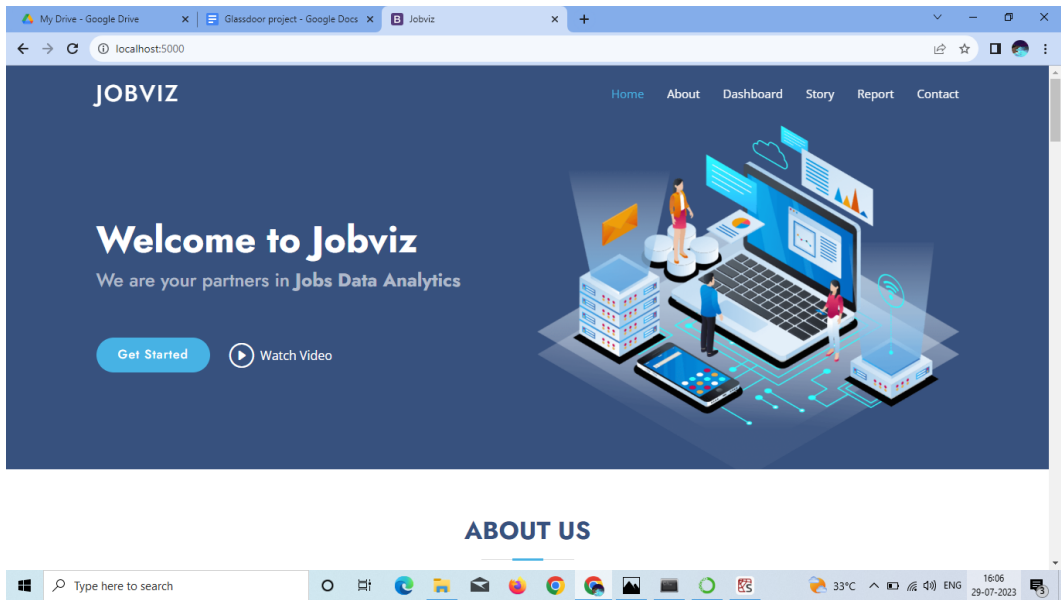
My Drive - Google Drive
Glassdoor project - Google Docs
Jobviz
localhost:5000

JOBVIZ
Home About Dashboard Story Report Contact

Welcome to Jobviz
We are your partners in Jobs Data Analytics

Get Started
Watch Video

ABOUT US

Type here to search
33°C
ENG
16:06
29-07-2023
3